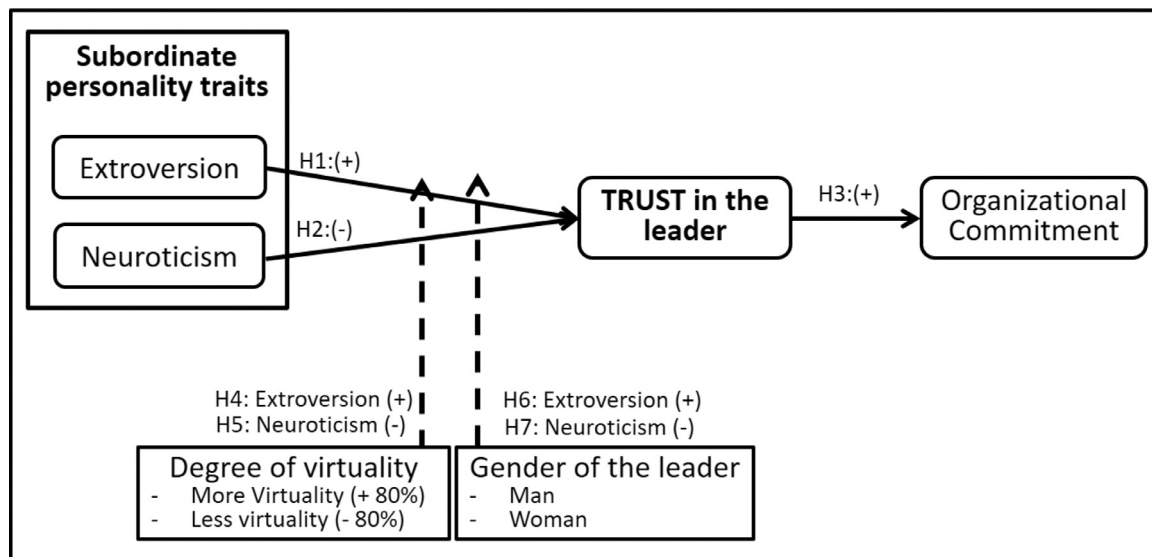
Subordinate personality traits

Extroversion

Neuroticism

H1:(+)

H2:(-)

TRUST in the leader

H3:(+)

Organizational Commitment

H4: Extroversion (+)
H5: Neuroticism (-)

H6: Extroversion (+)
H7: Neuroticism (-)

Degree of virtuality
- More Virtuality (+ 80%)
- Less virtuality (- 80%)

Gender of the leader
- Man
- Woman